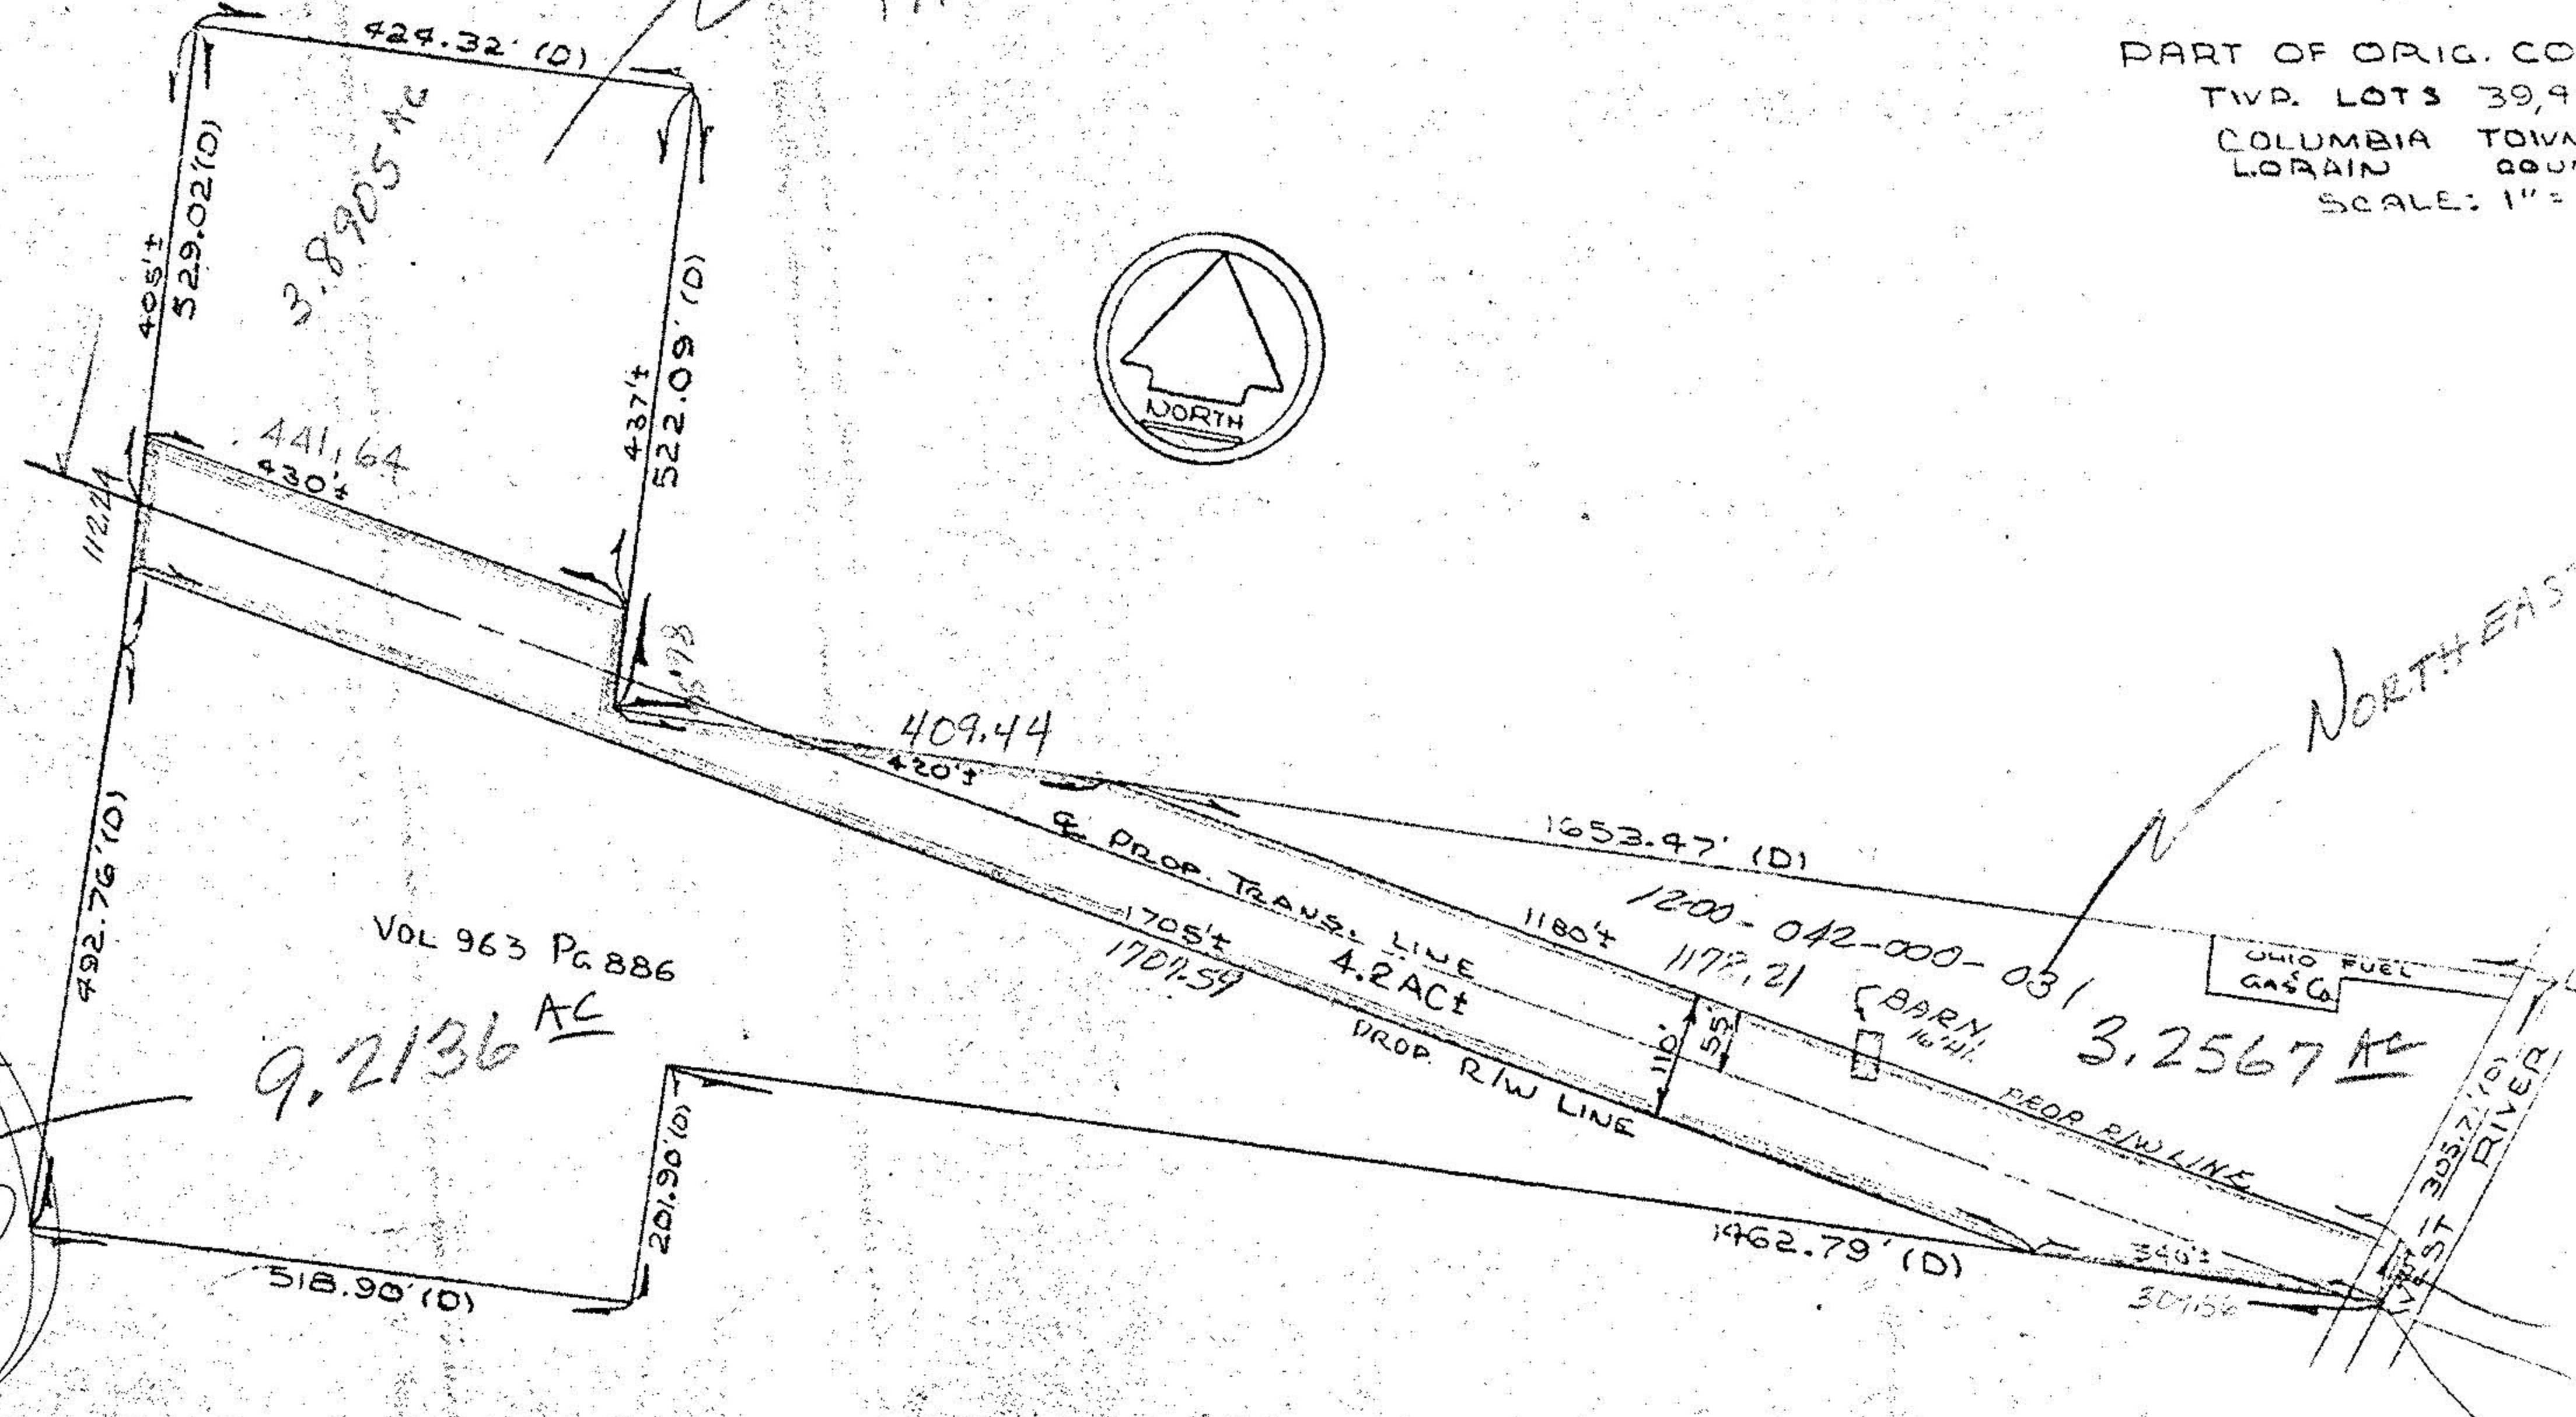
PART OF ORIG. CO
TWP. LOTS 39,9
COLUMBIA TOWN
LORAIN COU
SCALE: 1" =

424.32' (D)

3.8905 AC

405'±
529.02'(D)

437'±
522.09'(D)

NORTH

441.64
430'±

112.4

55.78

409.44
420'±

NORTHEAST

1653.47' (D)

℄ PROP. TRANS. LINE

1180'±
1178.21

12-00-042-000-031

492.76'(D)

VOL 963 PG 886

1705'±
1707.59

4.2AC±

OHIO FUEL GAS Co.

BARN 16'41'

3.2567 AC

110'
55'

PROP. R/W LINE

PROP R/W LINE

9.2136 AC

201.90'(D)

1462.79' (D)

340'±
301.56

518.90'(D)

305.7'(D)

WEST RIVER